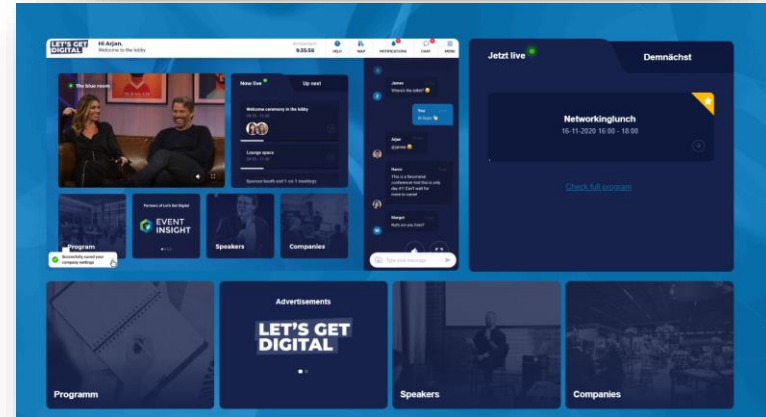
LET'S GET DIGITAL

Hi Arjan,
Welcome to the lobby

9:35:56

HELP
MAP
NOTIFICATIONS
CHAT
MENU

The blue room

Now live
Up next

Welcome ceremony in the lobby

Lounge space

Sponsor booth and 1 on 1 meetings

James
What's the ticket?

You
Hi Guys

Arjan
@james

Hanna
This is a fascinated conference! And this is only day 1!! Can't wait for more to come!

Margot
Hello are you here?

Type your message

Program

Successfully saved your company settings

Partners of Let's Get Digital

EVENT INSIGHT

Speakers

Companies

Jetzt live

Demnächst

Networkinglunch
16-11-2020 16:00 - 18:00

Check full program

Advertisements

LET'S GET DIGITAL

Programm

Speakers

Companies